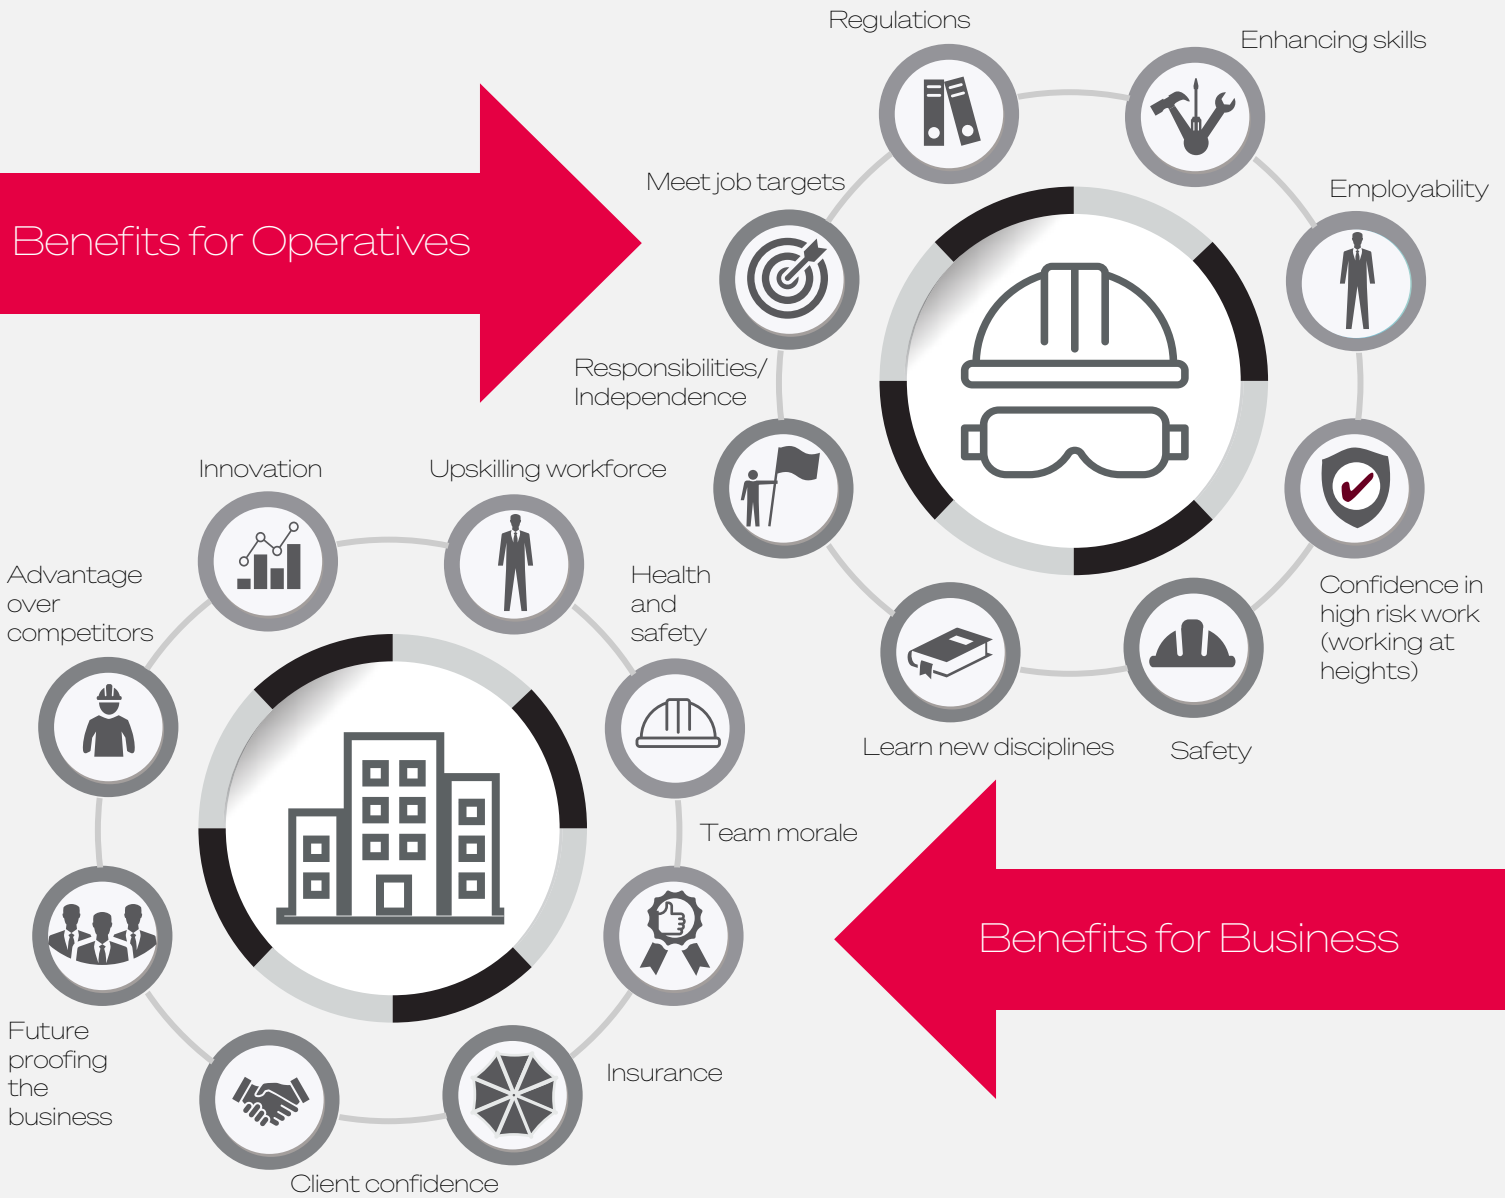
Benefits for Operatives

Regulations

Enhancing skills

Employability

Meet job targets

Responsibilities/ Independence

Confidence in high risk work (working at heights)

Learn new disciplines

Safety

Innovation

Upskilling workforce

Advantage over competitors

Health and safety

Team morale

Future proofing the business

Insurance

Client confidence

Benefits for Business